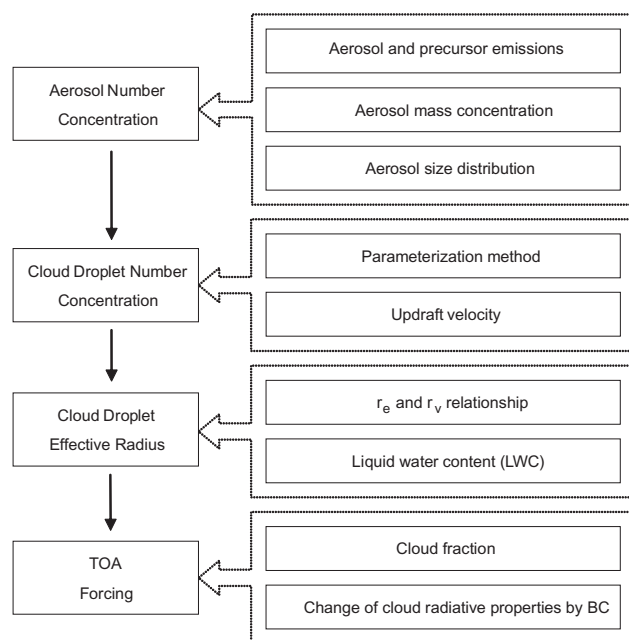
Aerosol Number Concentration

Aerosol and precursor emissions

Aerosol mass concentration

Aerosol size distribution

Cloud Droplet Number Concentration

Parameterization method

Updraft velocity

Cloud Droplet Effective Radius

$r_e$ and $r_v$ relationship

Liquid water content (LWC)

TOA Forcing

Cloud fraction

Change of cloud radiative properties by BC